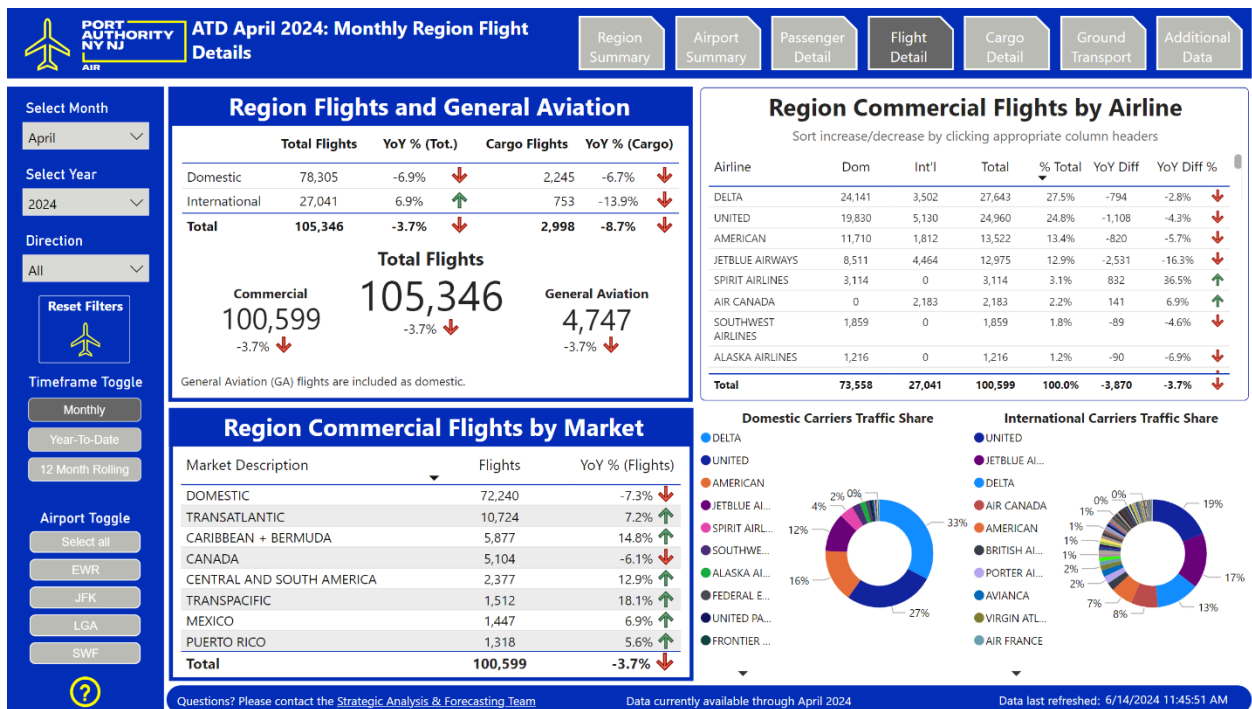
PORT AUTHORITY NY NJ
AIR

ATD April 2024: Monthly Region Flight Details

Region Summary
Airport Summary
Passenger Detail
Flight Detail
Cargo Detail
Ground Transport
Additional Data

Select Month
April
Select Year
2024
Direction
All
Reset Filters

Timeframe Toggle
Monthly
Year-To-Date
12 Month Rolling

Airport Toggle
Select all
EWR
JFK
LGA
SWF

?

Region Flights and General Aviation

| | Total Flights | YoY % (Tot.) | Cargo Flights | YoY % (Cargo) |
|---|---|---|---|---|
| Domestic | 78,305 | -6.9% | 2,245 | -6.7% |
| International | 27,041 | 6.9% | 753 | -13.9% |
| Total | 105,346 | -3.7% | 2,998 | -8.7% |

Total Flights
105,346
-3.7%

Commercial
100,599
-3.7%

General Aviation
4,747
-3.7%

General Aviation (GA) flights are included as domestic.

Region Commercial Flights by Airline
Sort increase/decrease by clicking appropriate column headers

| Airline | Dom | Int'l | Total | % Total | YoY Diff | YoY Diff % |
|---|---|---|---|---|---|---|
| DELTA | 24,141 | 3,502 | 27,643 | 27.5% | -794 | -2.8% |
| UNITED | 19,830 | 5,130 | 24,960 | 24.8% | -1,108 | -4.3% |
| AMERICAN | 11,710 | 1,812 | 13,522 | 13.4% | -820 | -5.7% |
| JETBLUE AIRWAYS | 8,511 | 4,464 | 12,975 | 12.9% | -2,531 | -16.3% |
| SPIRIT AIRLINES | 3,114 | 0 | 3,114 | 3.1% | 832 | 36.5% |
| AIR CANADA | 0 | 2,183 | 2,183 | 2.2% | 141 | 6.9% |
| SOUTHWEST AIRLINES | 1,859 | 0 | 1,859 | 1.8% | -89 | -4.6% |
| ALASKA AIRLINES | 1,216 | 0 | 1,216 | 1.2% | -90 | -6.9% |
| Total | 73,558 | 27,041 | 100,599 | 100.0% | -3,870 | -3.7% |

Region Commercial Flights by Market

| Market Description | Flights | YoY % (Flights) |
|---|---|---|
| DOMESTIC | 72,240 | -7.3% |
| TRANSATLANTIC | 10,724 | 7.2% |
| CARIBBEAN + BERMUDA | 5,877 | 14.8% |
| CANADA | 5,104 | -6.1% |
| CENTRAL AND SOUTH AMERICA | 2,377 | 12.9% |
| TRANSPACIFIC | 1,512 | 18.1% |
| MEXICO | 1,447 | 6.9% |
| PUERTO RICO | 1,318 | 5.6% |
| Total | 100,599 | -3.7% |

Domestic Carriers Traffic Share
DELTA
UNITED
AMERICAN
JETBLUE AI...
SPIRIT AIRL...
SOUTHWE...
ALASKA AI...
FEDERAL E...
UNITED PA...
FRONTIER ...
33%
27%
16%
12%
4%
2%
0%

International Carriers Traffic Share
UNITED
JETBLUE AI...
DELTA
AIR CANADA
AMERICAN
BRITISH AI...
PORTER AI...
AVIANCA
VIRGIN ATL...
AIR FRANCE
19%
17%
13%
8%
7%
2%
2%
1%
1%
1%
1%
0%
0%

Questions? Please contact the Strategic Analysis & Forecasting Team
Data currently available through April 2024
Data last refreshed: 6/14/2024 11:45:51 AM